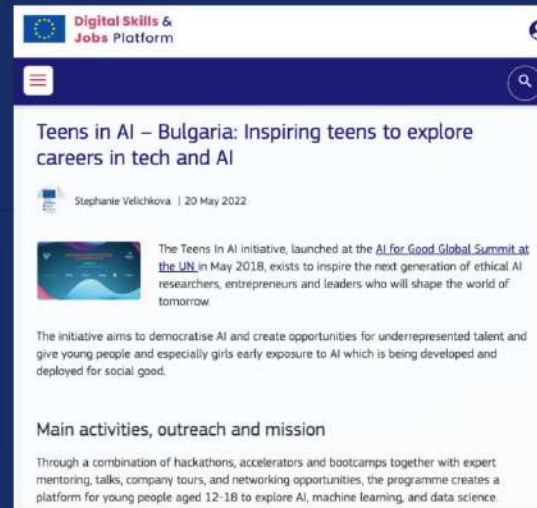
Digital Skills & Jobs Platform

Teens in AI – Bulgaria: Inspiring teens to explore careers in tech and AI

Stephanie Velichkova | 20 May 2022

The Teens In AI initiative, launched at the AI for Good Global Summit at the UN in May 2018, exists to inspire the next generation of ethical AI researchers, entrepreneurs and leaders who will shape the world of tomorrow.

The initiative aims to democratise AI and create opportunities for underrepresented talent and give young people and especially girls early exposure to AI which is being developed and deployed for social good.

Main activities, outreach and mission

Through a combination of hackathons, accelerators and bootcamps together with expert mentoring, talks, company tours, and networking opportunities, the programme creates a platform for young people aged 12-18 to explore AI, machine learning, and data science.